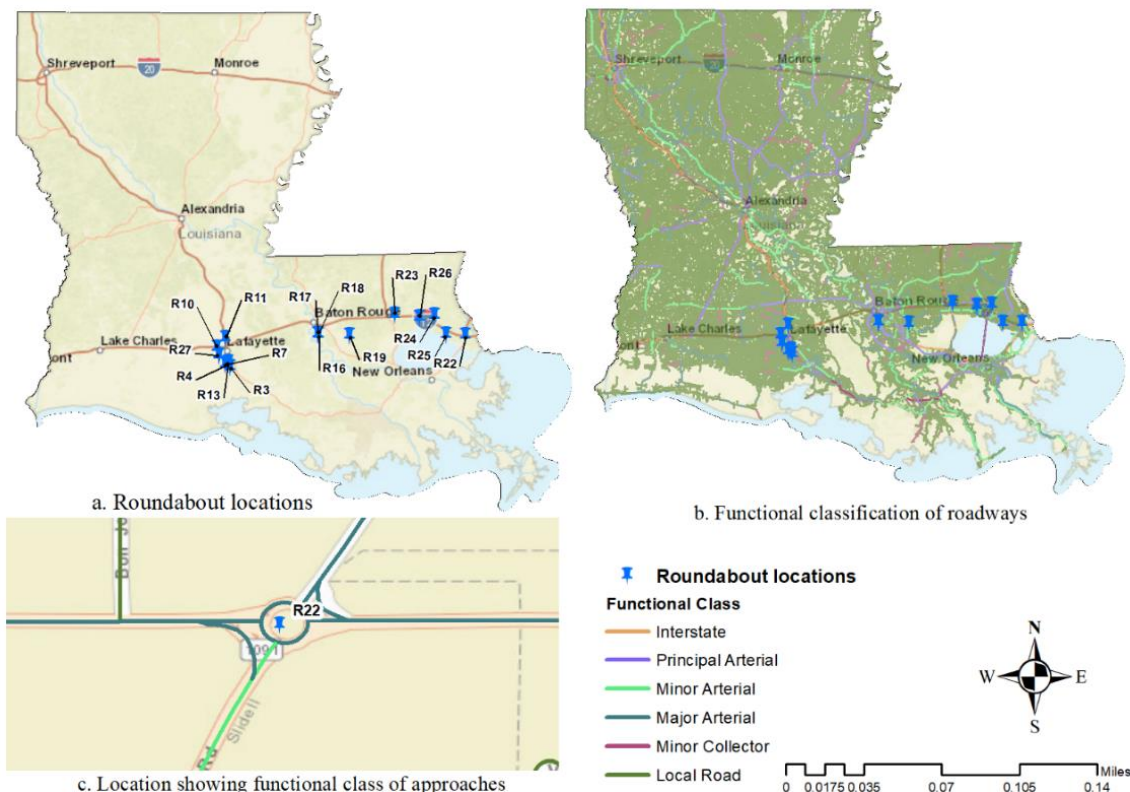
Shreveport
20
Monroe
Alexandria
Louisiana
Lake Charles
Lafayette
Baton Rouge
New Orleans
R10
R11
R17
R18
R23
R26
R27
R7
R4
R13
R3
R16
R19
R24
R25
R22

a. Roundabout locations

Shreveport
20
Monroe
Alexandria
Baton Rouge
Lake Charles
Lafayette
New Orleans

b. Functional classification of roadways

R22
1091
Sidell

c. Location showing functional class of approaches

Roundabout locations
Functional Class
Interstate
Principal Arterial
Minor Arterial
Major Arterial
Minor Collector
Local Road

N
W
E
S

0 0.0175 0.035 0.07 0.105 0.14 Miles